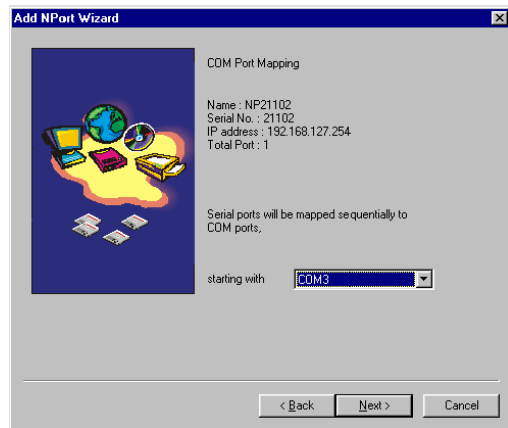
Add NPort Wizard

COM Port Mapping

Name : NP21102
Serial No. : 21102
IP address : 192.168.127.254
Total Port : 1

Serial ports will be mapped sequentially to COM ports,

starting with COM3

< Back Next > Cancel